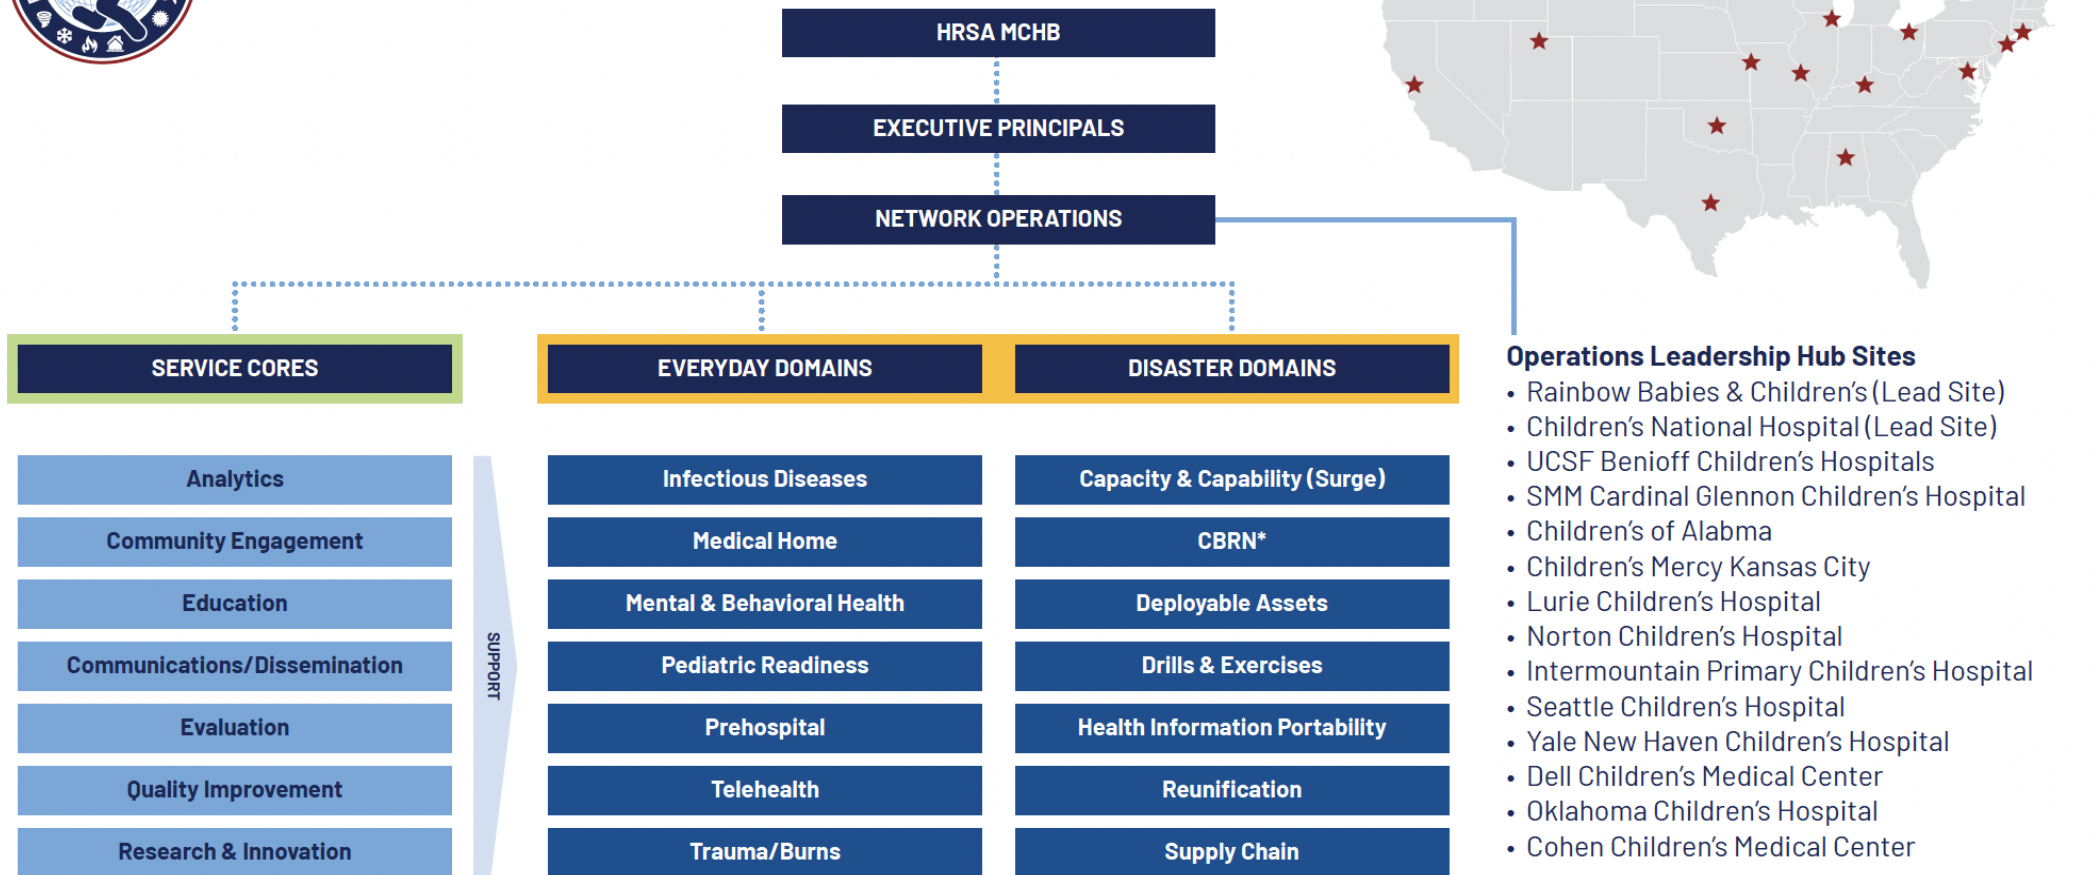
HRSA MCHB

EXECUTIVE PRINCIPALS

NETWORK OPERATIONS

SERVICE CORES

EVERYDAY DOMAINS

DISASTER DOMAINS

Analytics

Community Engagement

Education

Communications/Dissemination

Evaluation

Quality Improvement

Research & Innovation

SUPPORT

Infectious Diseases

Medical Home

Mental & Behavioral Health

Pediatric Readiness

Prehospital

Telehealth

Trauma/Burns

Capacity & Capability (Surge)

CBRN*

Deployable Assets

Drills & Exercises

Health Information Portability

Reunification

Supply Chain

Operations Leadership Hub Sites
• Rainbow Babies & Children's (Lead Site)
• Children's National Hospital (Lead Site)
• UCSF Benioff Children's Hospitals
• SMM Cardinal Glennon Children's Hospital
• Children's of Alabma
• Children's Mercy Kansas City
• Lurie Children's Hospital
• Norton Children's Hospital
• Intermountain Primary Children's Hospital
• Seattle Children's Hospital
• Yale New Haven Children's Hospital
• Dell Children's Medical Center
• Oklahoma Children's Hospital
• Cohen Children's Medical Center